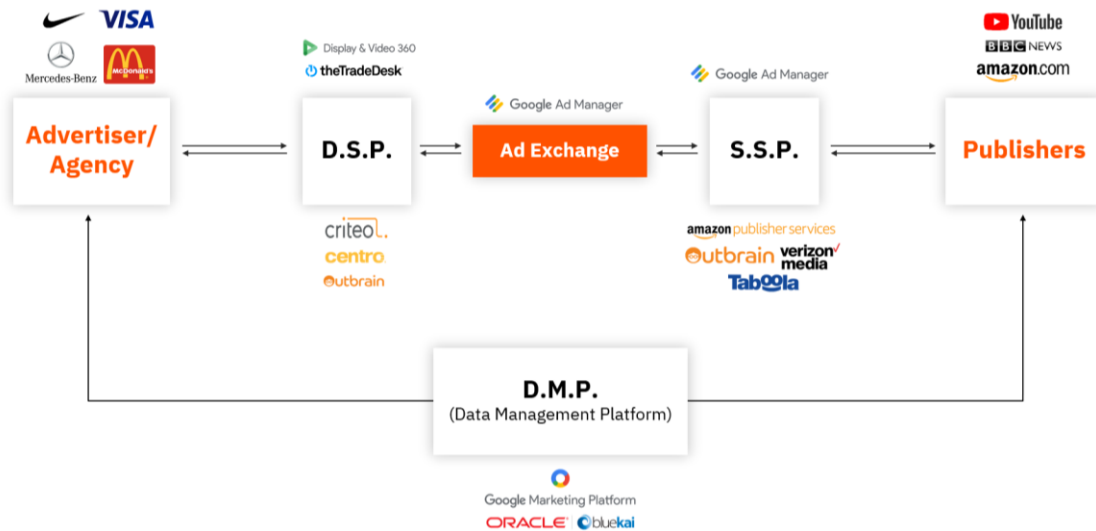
VISA
Mercedes-Benz
McDonald's

Advertiser/ Agency

Display & Video 360
theTradeDesk

D.S.P.

criteo
centro
outbrain

Google Ad Manager

Ad Exchange

Google Ad Manager

S.S.P.

amazon publisher services
outbrain
verizon media
Taboola

YouTube
BBC NEWS
amazon.com

Publishers

D.M.P.
(Data Management Platform)

Google Marketing Platform
ORACLE
bluekai